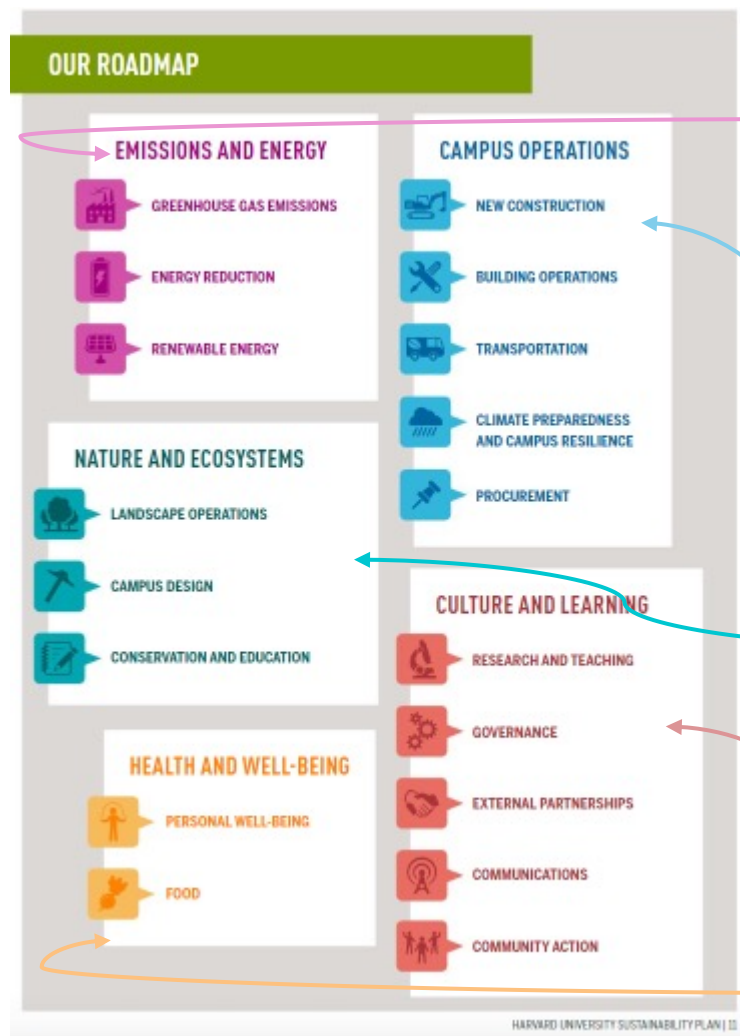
OUR ROADMAP

EMISSIONS AND ENERGY

GREENHOUSE GAS EMISSIONS

ENERGY REDUCTION

RENEWABLE ENERGY

CAMPUS OPERATIONS

NEW CONSTRUCTION

BUILDING OPERATIONS

TRANSPORTATION

CLIMATE PREPAREDNESS AND CAMPUS RESILIENCE

PROCUREMENT

NATURE AND ECOSYSTEMS

LANDSCAPE OPERATIONS

CAMPUS DESIGN

CONSERVATION AND EDUCATION

CULTURE AND LEARNING

RESEARCH AND TEACHING

GOVERNANCE

EXTERNAL PARTNERSHIPS

COMMUNICATIONS

COMMUNITY ACTION

HEALTH AND WELL-BEING

PERSONAL WELL-BEING

FOOD

HARVARD UNIVERSITY SUSTAINABILITY PLAN | 11